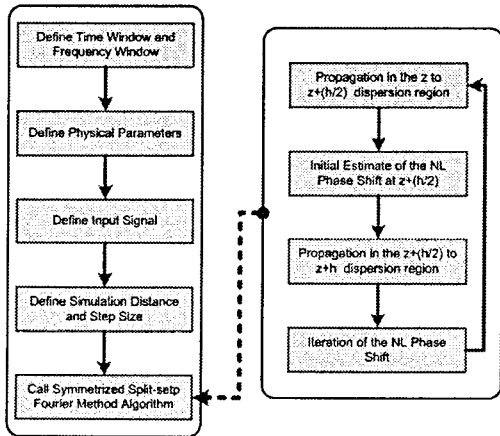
Define Time Window and Frequency Window

Define Physical Parameters

Define Input Signal

Define Simulation Distance and Step Size

Call Symmetrized Split-setp Fourier Method Algorithm

Propagation in the z to z+(h/2) dispersion region

Initial Estimate of the NL Phase Shift at z+(h/2)

Propagation in the z+(h/2) to z+h dispersion region

Iteration of the NL Phase Shift